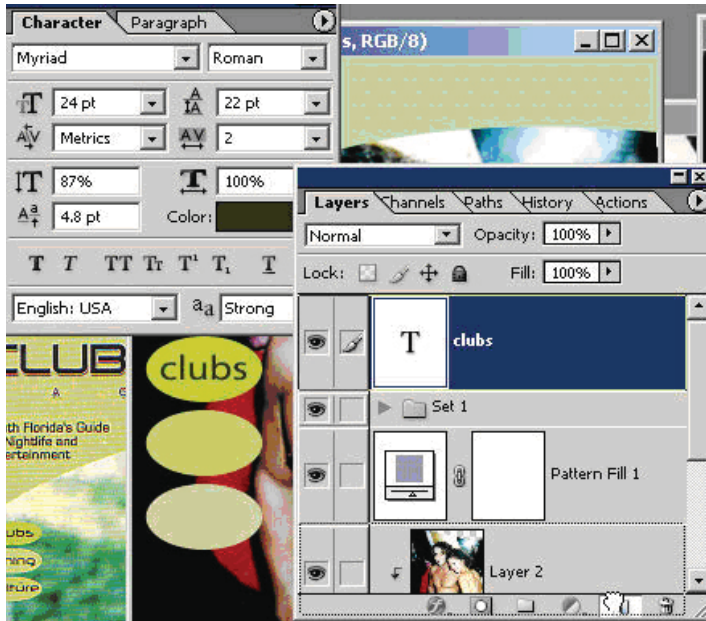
Character Paragraph

Myriad Roman

24 pt 22 pt

Metrics 2

87% 100%

4.8 pt Color:

T T TT Tr T¹ T₁ T

English: USA aa Strong

s, RGB/8)

Layers Channels Paths History Actions

Normal Opacity: 100%

Lock: Fill: 100%

T clubs

Set 1

Pattern Fill 1

Layer 2

CLUB

A

th Florida's Guide
Nightlife and
ertainment

ubs
ning
ture

clubs